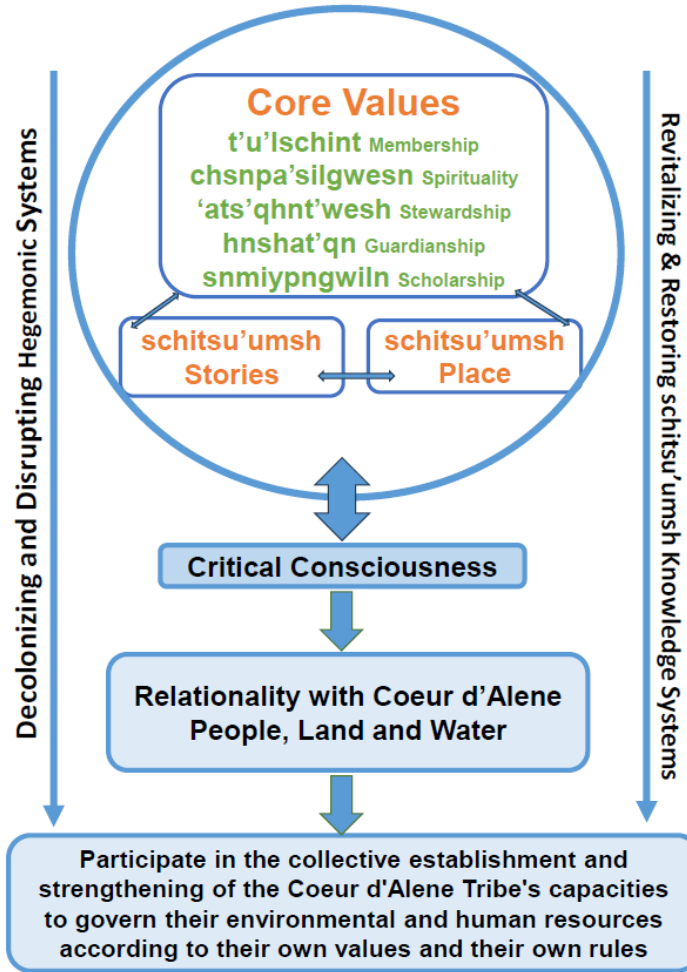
Decolonizing and Disrupting Hegemonic Systems

Core Values
t'u'lschint Membership
chsnpa'silgwesn Spirituality
'ats'qhnt'wesh Stewardship
hnshat'qn Guardianship
snmiypngwiln Scholarship

schitsu'umsh Stories

schitsu'umsh Place

Revitalizing & Restoring schitsu'umsh Knowledge Systems

Critical Consciousness

Relationality with Coeur d'Alene People, Land and Water

Participate in the collective establishment and strengthening of the Coeur d'Alene Tribe's capacities to govern their environmental and human resources according to their own values and their own rules